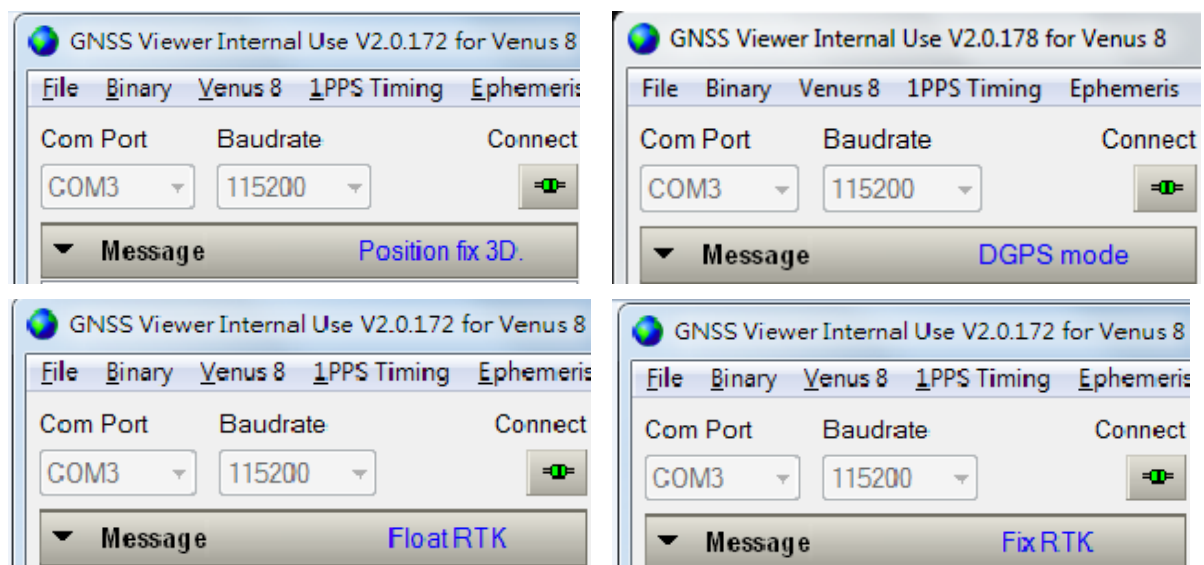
GNSS Viewer Internal Use V2.0.172 for Venus 8
File Binary Venus 8 1PPS Timing Ephemeris
Com Port Baudrate Connect
COM3 115200
Message Position fix 3D.

GNSS Viewer Internal Use V2.0.178 for Venus 8
File Binary Venus 8 1PPS Timing Ephemeris
Com Port Baudrate Connect
COM3 115200
Message DGPS mode

GNSS Viewer Internal Use V2.0.172 for Venus 8
File Binary Venus 8 1PPS Timing Ephemeris
Com Port Baudrate Connect
COM3 115200
Message Float RTK

GNSS Viewer Internal Use V2.0.172 for Venus 8
File Binary Venus 8 1PPS Timing Ephemeris
Com Port Baudrate Connect
COM3 115200
Message Fix RTK